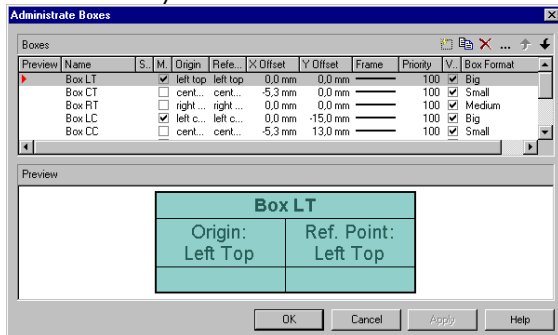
Administrate Boxes

Boxes

| Preview | Name | S... | M... | Origin | Refe... | X Offset | Y Offset | Frame | Priority | V... | Box Format |
|---|---|---|---|---|---|---|---|---|---|---|---|
| | Box LT | | ✔ | left top | left top | 0,0 mm | 0,0 mm | | 100 | ✔ | Big |
| | Box CT | | | cent... | cent... | -5,3 mm | 0,0 mm | | 100 | ✔ | Small |
| | Box RT | | | right ... | right ... | 0,0 mm | 0,0 mm | | 100 | ✔ | Medium |
| | Box LC | | ✔ | left c... | left c... | 0,0 mm | -15,0 mm | | 100 | ✔ | Big |
| | Box CC | | | cent... | cent... | -5,3 mm | 13,0 mm | | 100 | ✔ | Small |

Preview

Box LT

Origin: Left Top

Ref. Point: Left Top

OK Cancel Apply Help